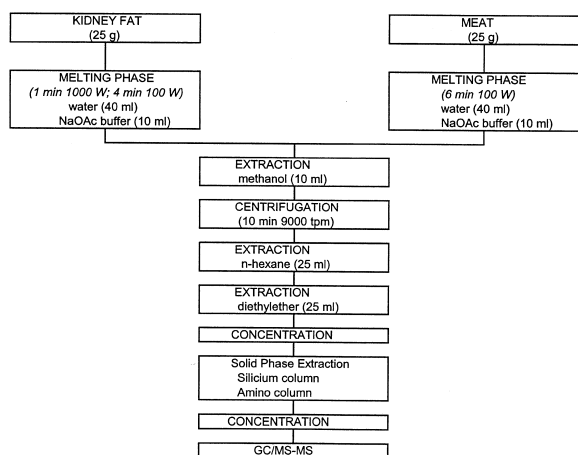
KIDNEY FAT
(25 g)

MEAT
(25 g)

MELTING PHASE
(1 min 1000 W; 4 min 100 W)
water (40 ml)
NaOAc buffer (10 ml)

MELTING PHASE
(6 min 100 W)
water (40 ml)
NaOAc buffer (10 ml)

EXTRACTION
methanol (10 ml)

CENTRIFUGATION
(10 min 9000 tpm)

EXTRACTION
n-hexane (25 ml)

EXTRACTION
diethylether (25 ml)

CONCENTRATION

Solid Phase Extraction
Silicium column
Amino column

CONCENTRATION

GC/MS-MS